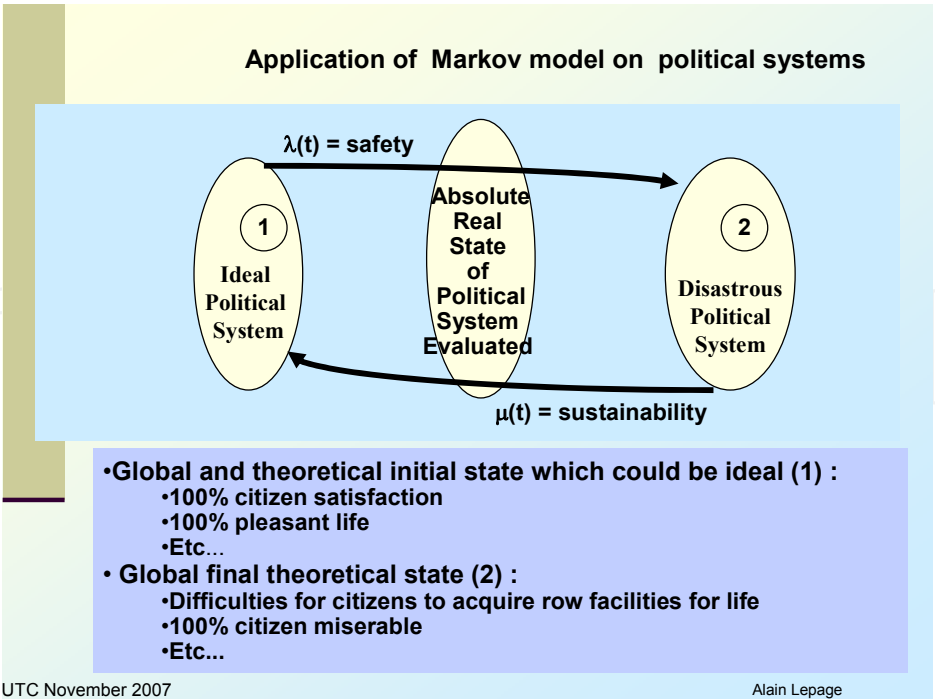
Application of Markov model on political systems

$\lambda(t)$ = safety

1

Ideal Political System

Absolute Real State of Political System Evaluated

2

Disastrous Political System

$\mu(t)$ = sustainability

•Global and theoretical initial state which could be ideal (1) :
•100% citizen satisfaction
•100% pleasant life
•Etc...
• Global final theoretical state (2) :
•Difficulties for citizens to acquire row facilities for life
•100% citizen miserable
•Etc...

UTC November 2007

Alain Lepage